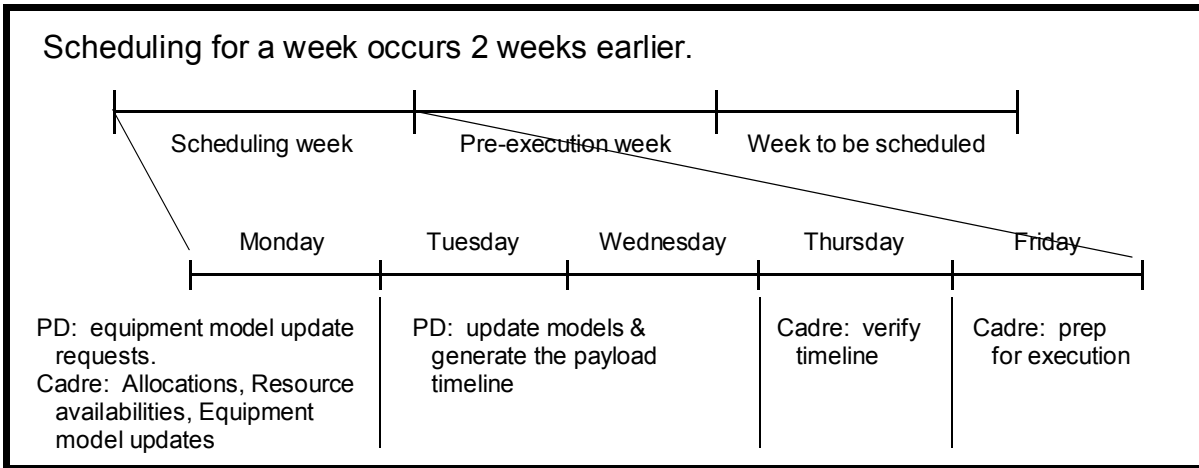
Scheduling for a week occurs 2 weeks earlier.

Scheduling week

Pre-execution week

Week to be scheduled

Monday

Tuesday

Wednesday

Thursday

Friday

PD: equipment model update requests.
Cadre: Allocations, Resource availabilities, Equipment model updates

PD: update models & generate the payload timeline

Cadre: verify timeline

Cadre: prep for execution